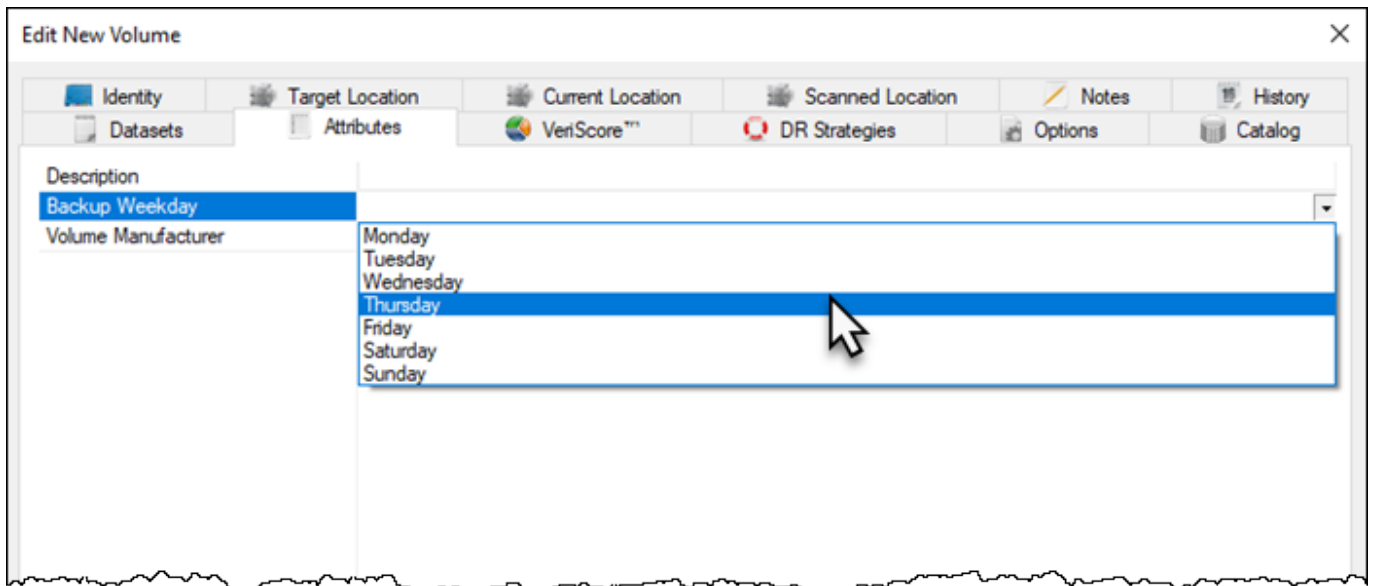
Edit New Volume

Identity
Target Location
Current Location
Scanned Location
Notes
History
Datasets
Attributes
VeriScore™
DR Strategies
Options
Catalog

Description
Backup Weekday
Volume Manufacturer

Monday
Tuesday
Wednesday
Thursday
Friday
Saturday
Sunday